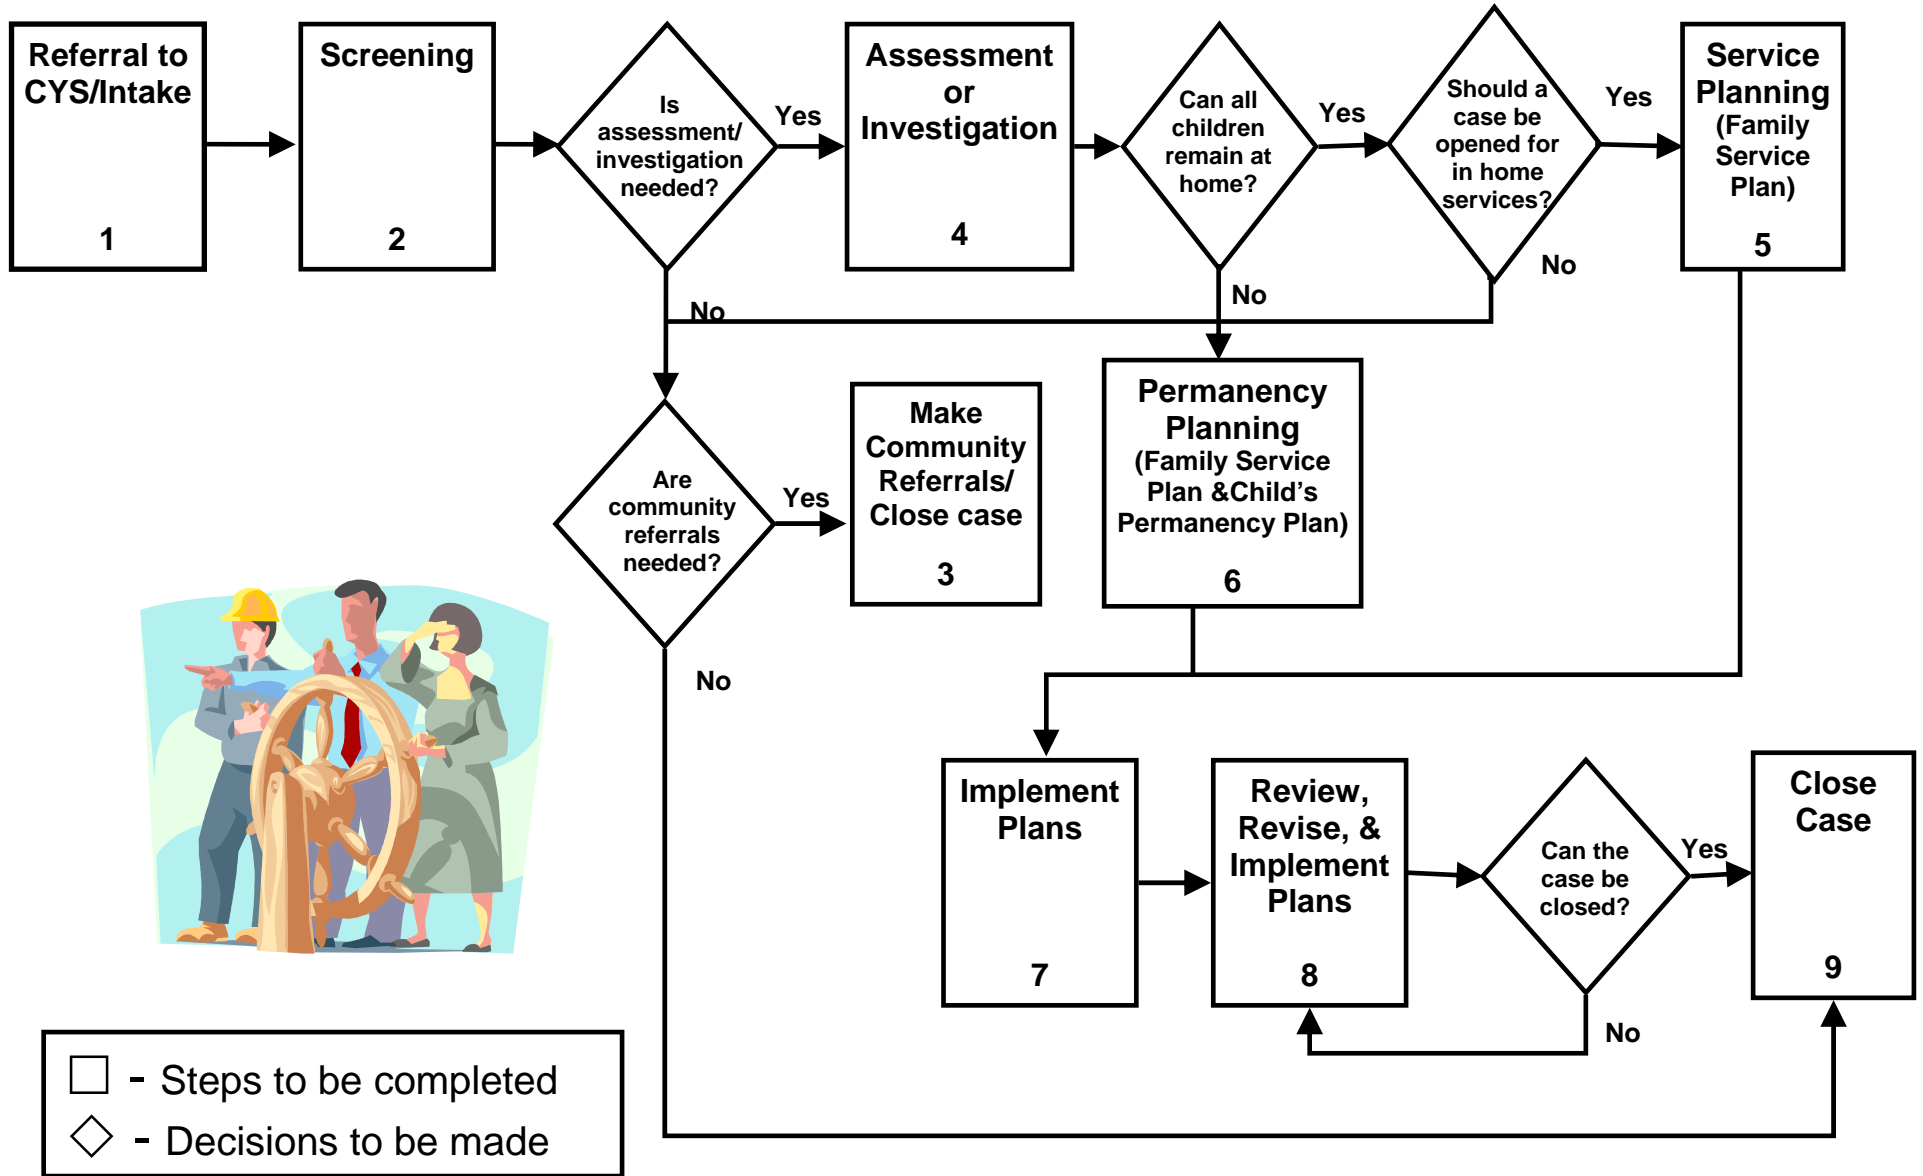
Referral to CYS/Intake
1

Screening
2

Is assessment/ investigation needed?

Yes

No

Assessment or Investigation
4

Can all children remain at home?

Yes

No

Should a case be opened for in home services?

Yes

No

Service Planning (Family Service Plan)
5

Are community referrals needed?

Yes

No

Make Community Referrals/ Close case
3

Permanency Planning (Family Service Plan &Child's Permanency Plan)
6

Implement Plans
7

Review, Revise, & Implement Plans
8

Can the case be closed?

Yes

No

Close Case
9

- Steps to be completed
- Decisions to be made